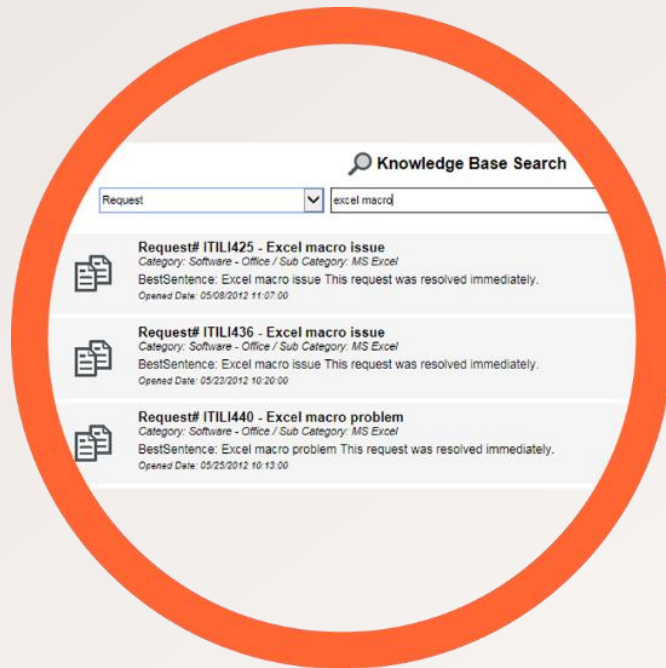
Knowledge Base Search

Request

excel macro

Request# ITILI425 - Excel macro issue
Category: Software - Office / Sub Category: MS Excel
BestSentence: Excel macro issue This request was resolved immediately.
Opened Date: 05/08/2012 11:07:00

Request# ITILI436 - Excel macro issue
Category: Software - Office / Sub Category: MS Excel
BestSentence: Excel macro issue This request was resolved immediately.
Opened Date: 05/23/2012 10:20:00

Request# ITILI440 - Excel macro problem
Category: Software - Office / Sub Category: MS Excel
BestSentence: Excel macro problem This request was resolved immediately.
Opened Date: 05/25/2012 10:13:00